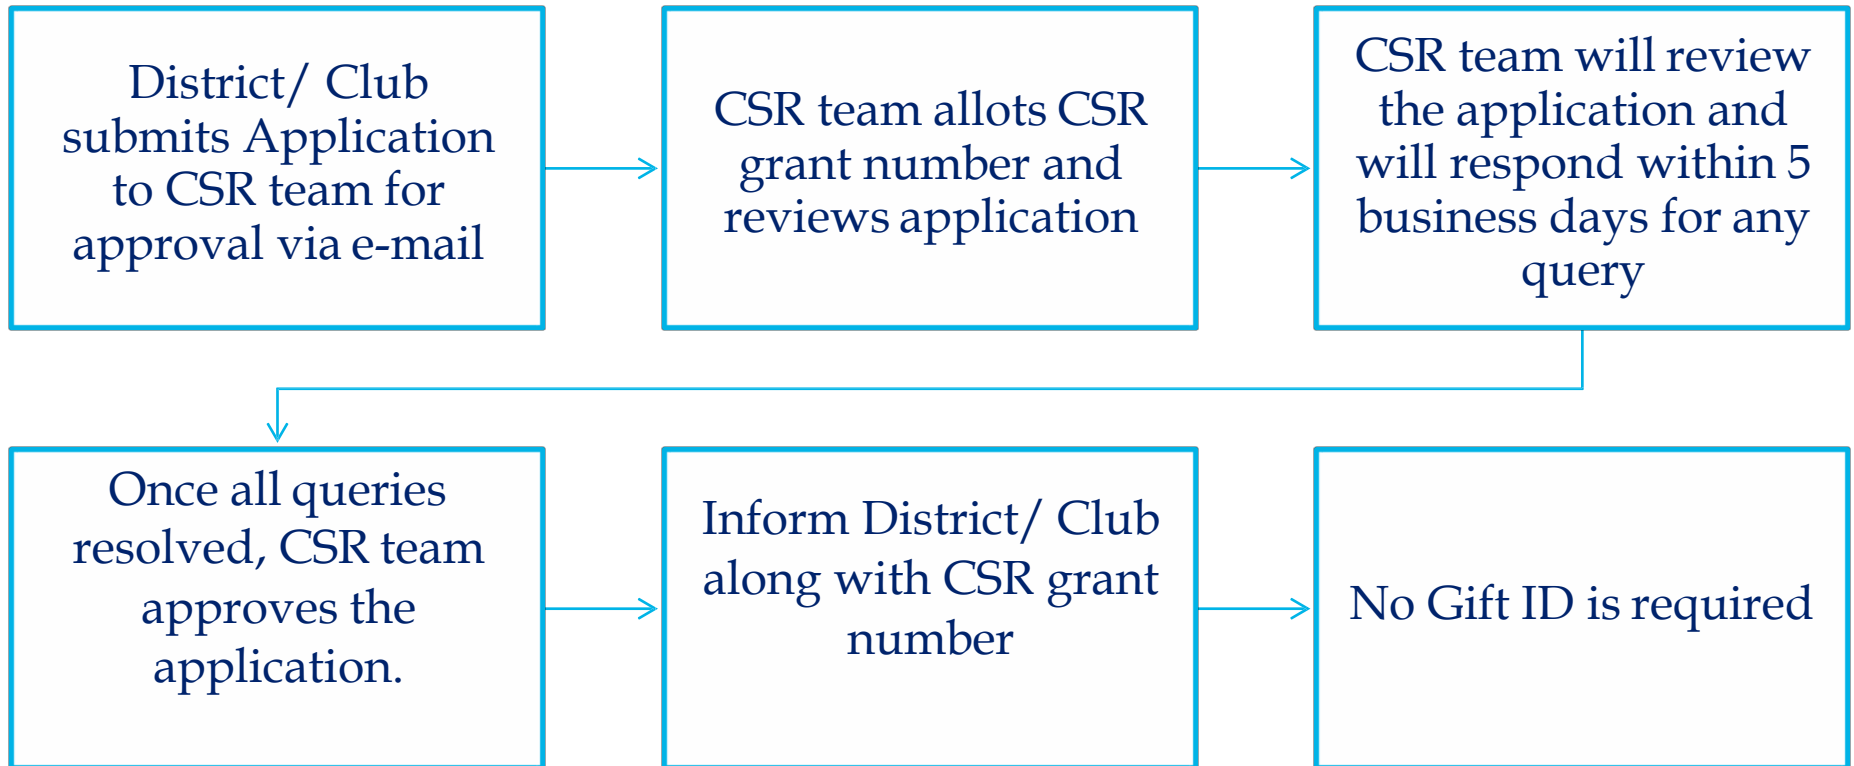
District/ Club submits Application to CSR team for approval via e-mail

CSR team allots CSR grant number and reviews application

CSR team will review the application and will respond within 5 business days for any query

Once all queries resolved, CSR team approves the application.

Inform District/ Club along with CSR grant number

No Gift ID is required